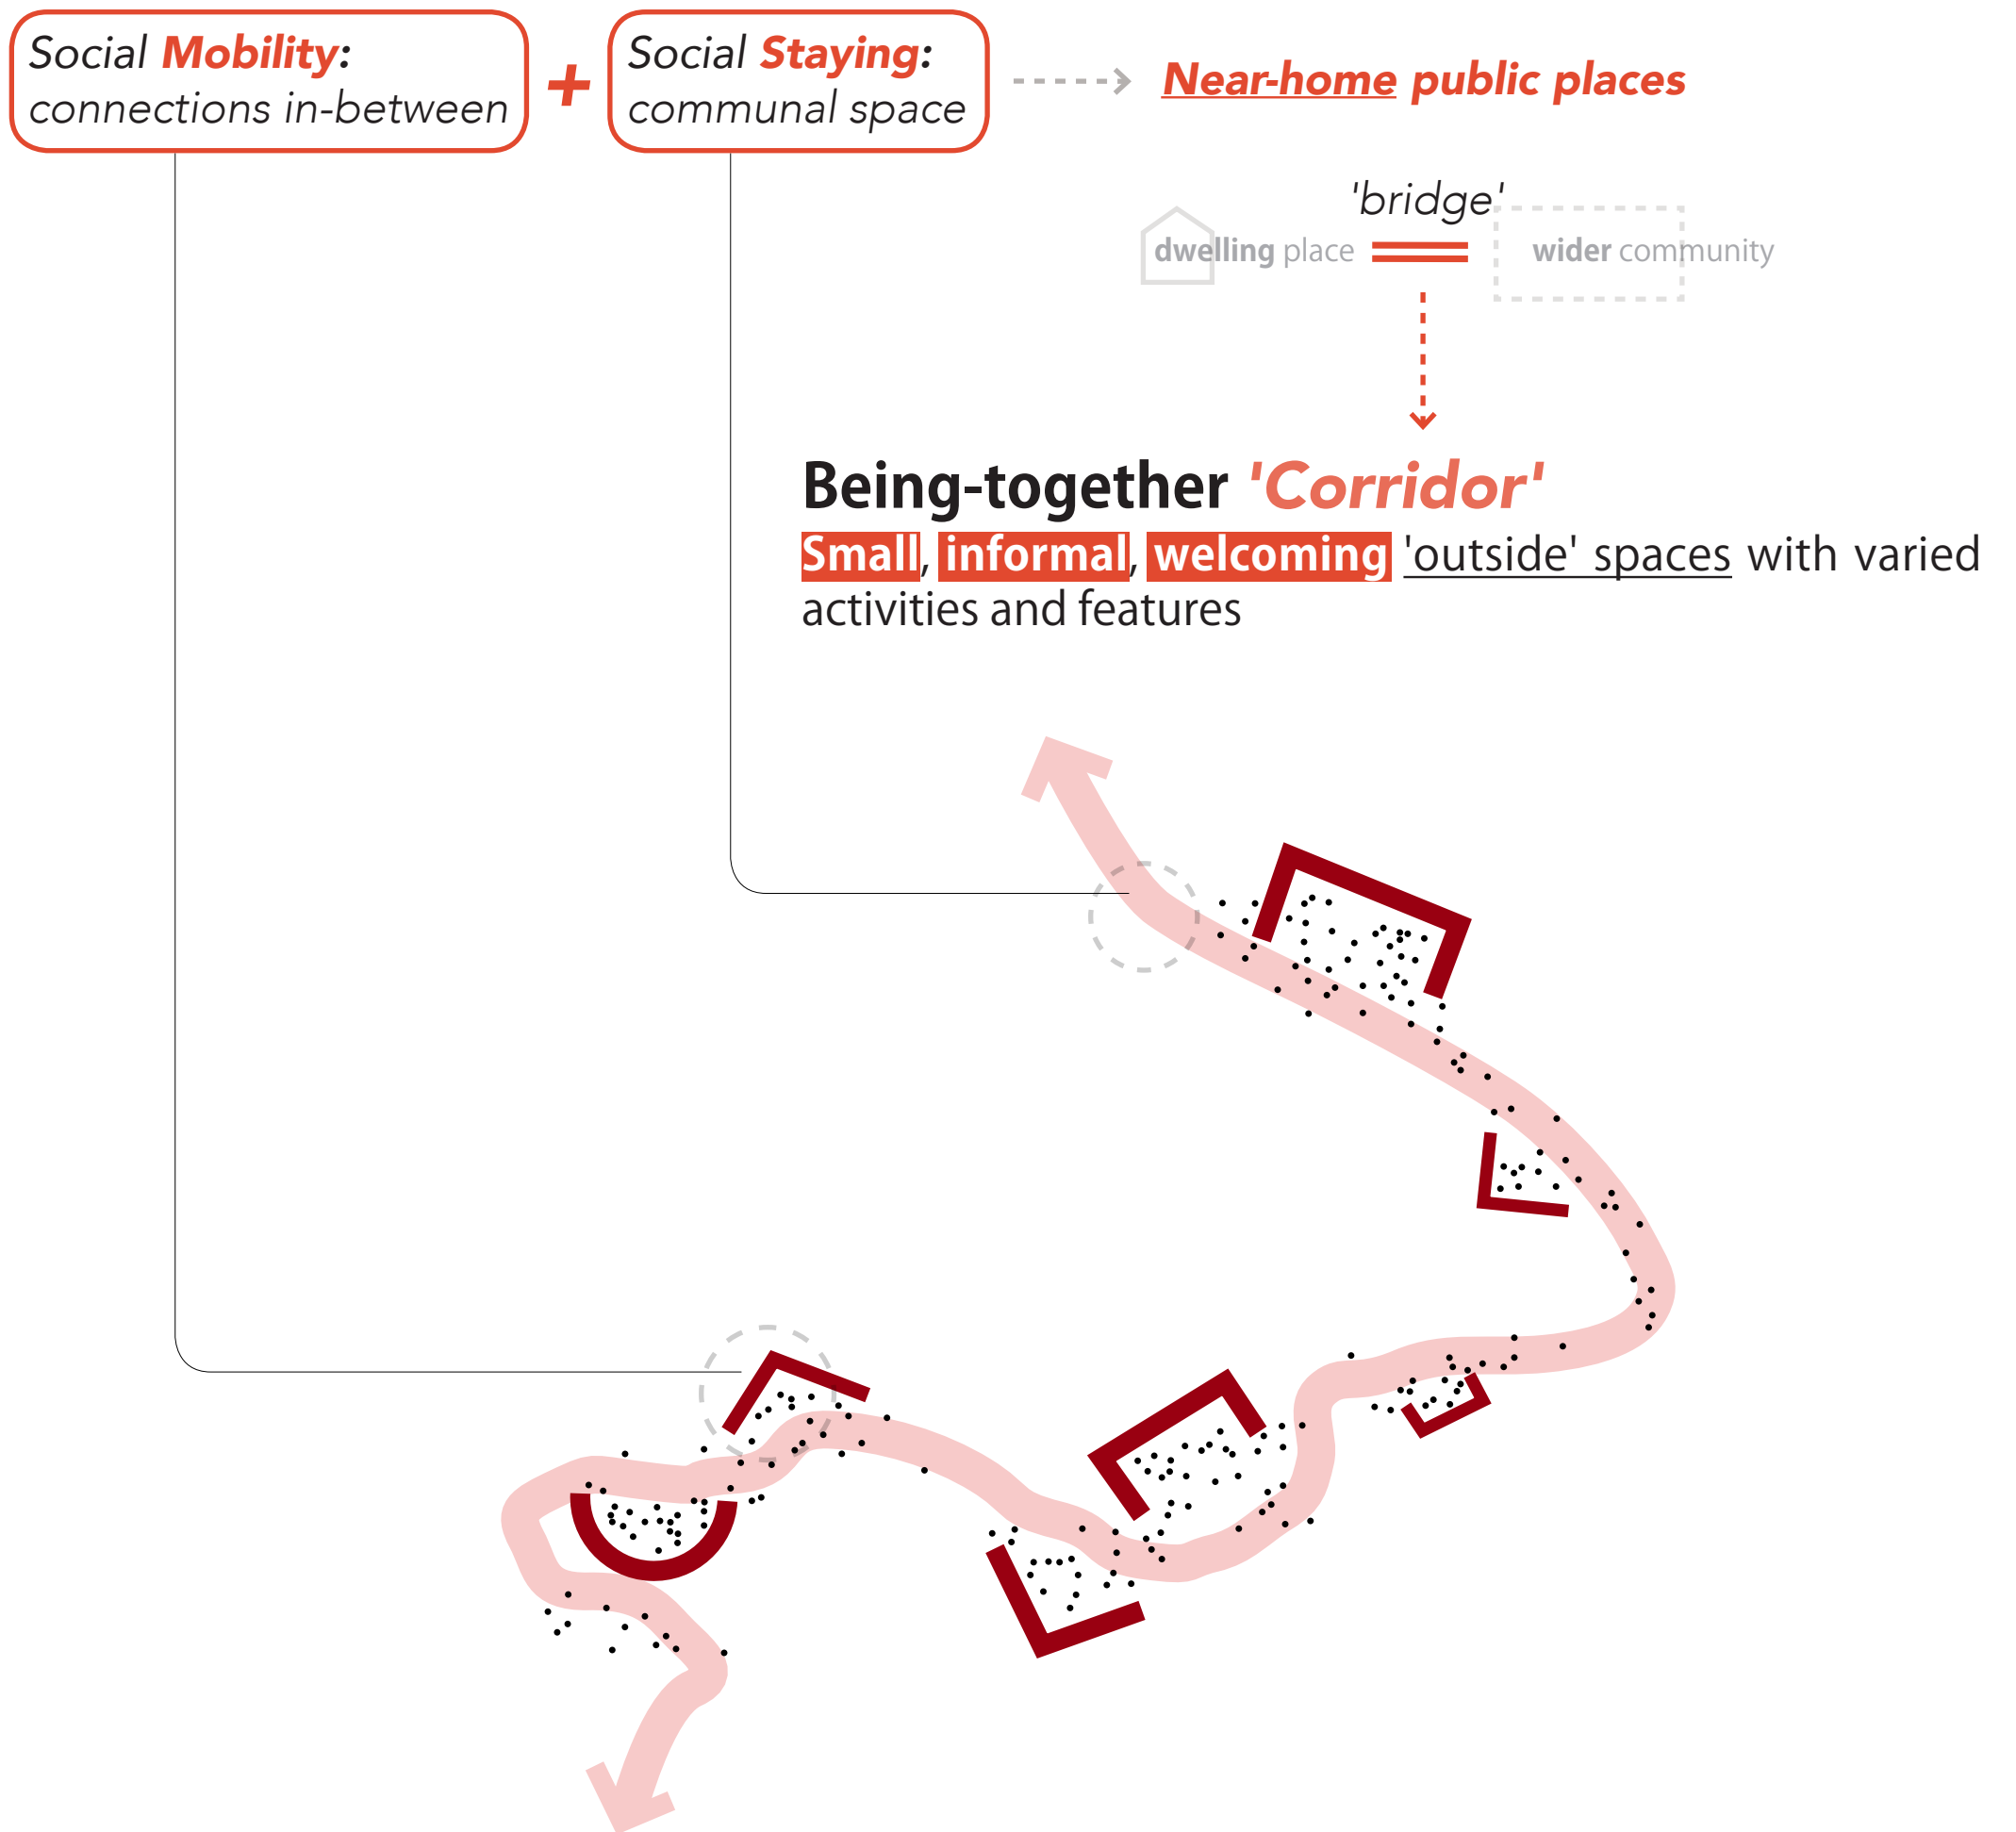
Social Mobility: connections in-between

+

Social Staying: communal space

Near-home public places

'bridge'

dwelling place

wider community

Being-together 'Corridor'

Small, informal, welcoming 'outside' spaces with varied activities and features